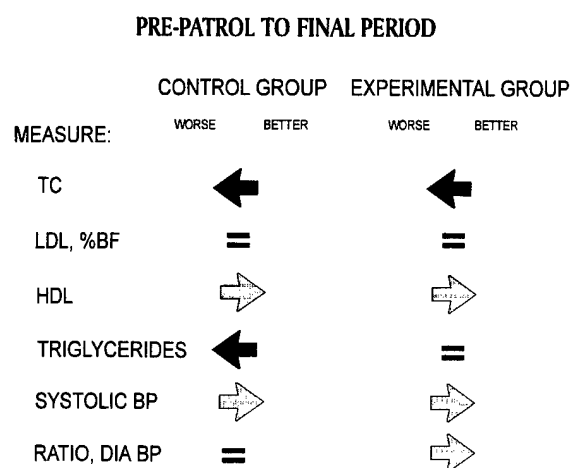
PRE-PATROL TO FINAL PERIOD

| MEASURE: | CONTROL GROUP (WORSE / BETTER) | EXPERIMENTAL GROUP (WORSE / BETTER) |
|---|---|---|
| TC | ← | ← |
| LDL, %BF | = | = |
| HDL | ⇨ | ⇨ |
| TRIGLYCERIDES | ← | = |
| SYSTOLIC BP | ⇨ | ⇨ |
| RATIO, DIA BP | = | ⇨ |